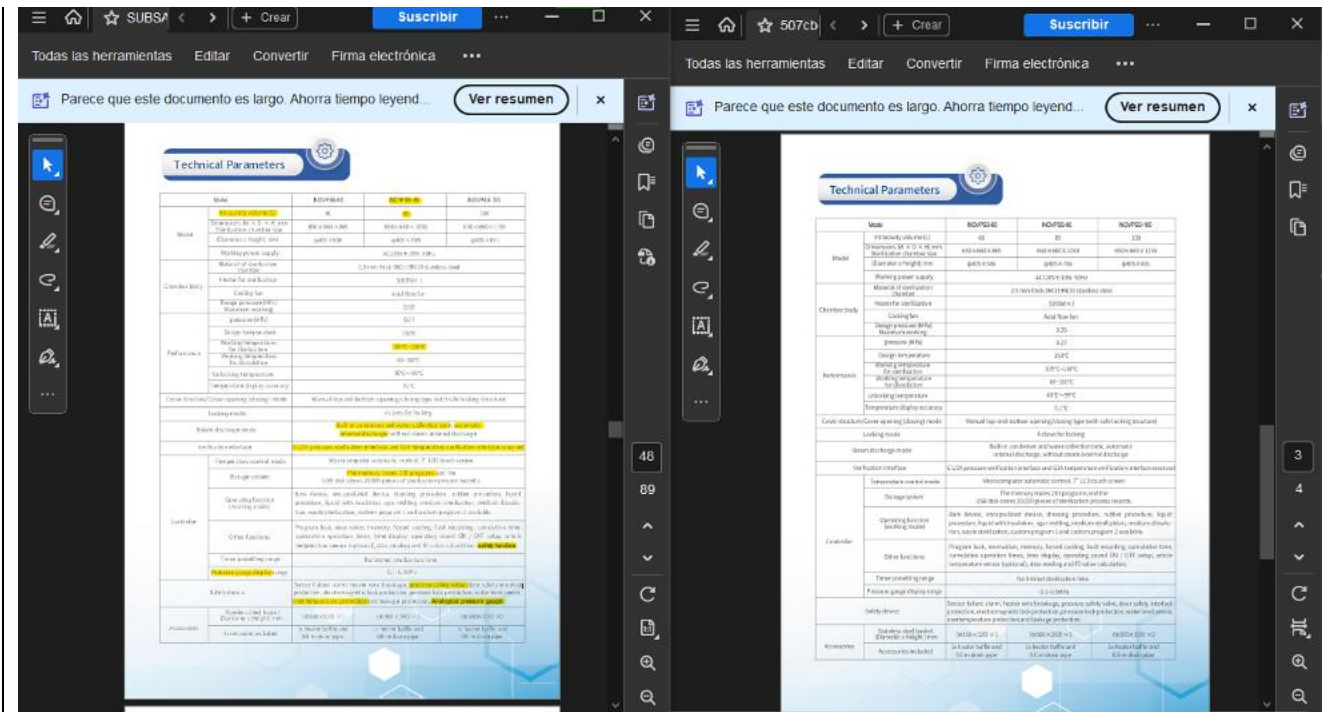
SUBSA | + Crear | Suscribir | ...
Todas las herramientas | Editar | Convertir | Firma electrónica | •••
Parece que este documento es largo. Ahorra tiempo leyend... | Ver resumen

Technical Parameters

| Model | | INDVPEG-60 | INDVPEG-80 | INDVPEG-100 |
|---|---|---|---|---|
| Model | Effective volume (L) | 60 | 80 | 100 |
| | Dimensions W × D × H mm Sterilization chamber size | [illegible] | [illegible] | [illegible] |
| | Diameter × height mm | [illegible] | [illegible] | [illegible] |
| | Working power supply | AC220V±10% 50Hz | | |
| Chamber body | Material of sterilization chamber | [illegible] | | |
| | Heater for sterilization | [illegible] | | |
| | Cooling fan | Axial flow fan | | |
| | Design pressure (MPa) Maximum working | 0.25 | | |
| Performance | pressure (MPa) | 0.22 | | |
| | Design temperature | 150°C | | |
| | Working temperature for sterilization | 105°C~134°C | | |
| | Working temperature for dissolution | 60~100°C | | |
| | Unlocking temperature | 40°C~99°C | | |
| | Temperature display accuracy | 0.1°C | | |
| Cover structure/Cover opening (closing) mode | | Manual top-and-bottom opening/closing type with self-locking structure | | |
| Locking mode | | A lever for locking | | |
| Steam discharge mode | | Built-in condenser and water collection tank, automatic internal discharge, without steam external discharge | | |
| Verification interface | | G1/2A pressure verification interface and G1A temperature verification interface reserved | | |
| Controller | Temperature control mode | Microcomputer automatic control, 7" LCD touch screen | | |
| | Storage system | The memory stores 20 programs, and the USB disk stores 20,000 pieces of sterilization process records | | |
| | Operating function (working mode) | Bare device, encapsulated device, draining procedure, rubber procedure, liquid procedure, liquid with insulation, agar melting, medium sterilization, medium dissolution, waste sterilization, custom program 1 and custom program 2 available | | |
| | Other functions | Program lock, reservation, memory, forced cooling, fault recording, cumulative time, cumulative operation times, time display, operating record ON / OFF setup, article temperature sensor (optional), data reading and F0 value calculation | | |
| | Timer presetting range | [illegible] | | |
| | Pressure gauge display range | -0.1~0.5MPa | | |
| Safety device | | Sensor failure alarm, heater wire breakage, pressure safety valve, door safety interlock protection, electromagnetic lock protection, pressure lock protection, water level alarm, overtemperature protection and leakage protection | | |
| Accessories | Stainless steel basket Diameter × height mm | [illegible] | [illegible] | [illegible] |
| | Accessories included | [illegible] | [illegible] | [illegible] |

48
89

507cb | + Crear | Suscribir | ...
Todas las herramientas | Editar | Convertir | Firma electrónica | •••
Parece que este documento es largo. Ahorra tiempo leyend... | Ver resumen

Technical Parameters

3
4